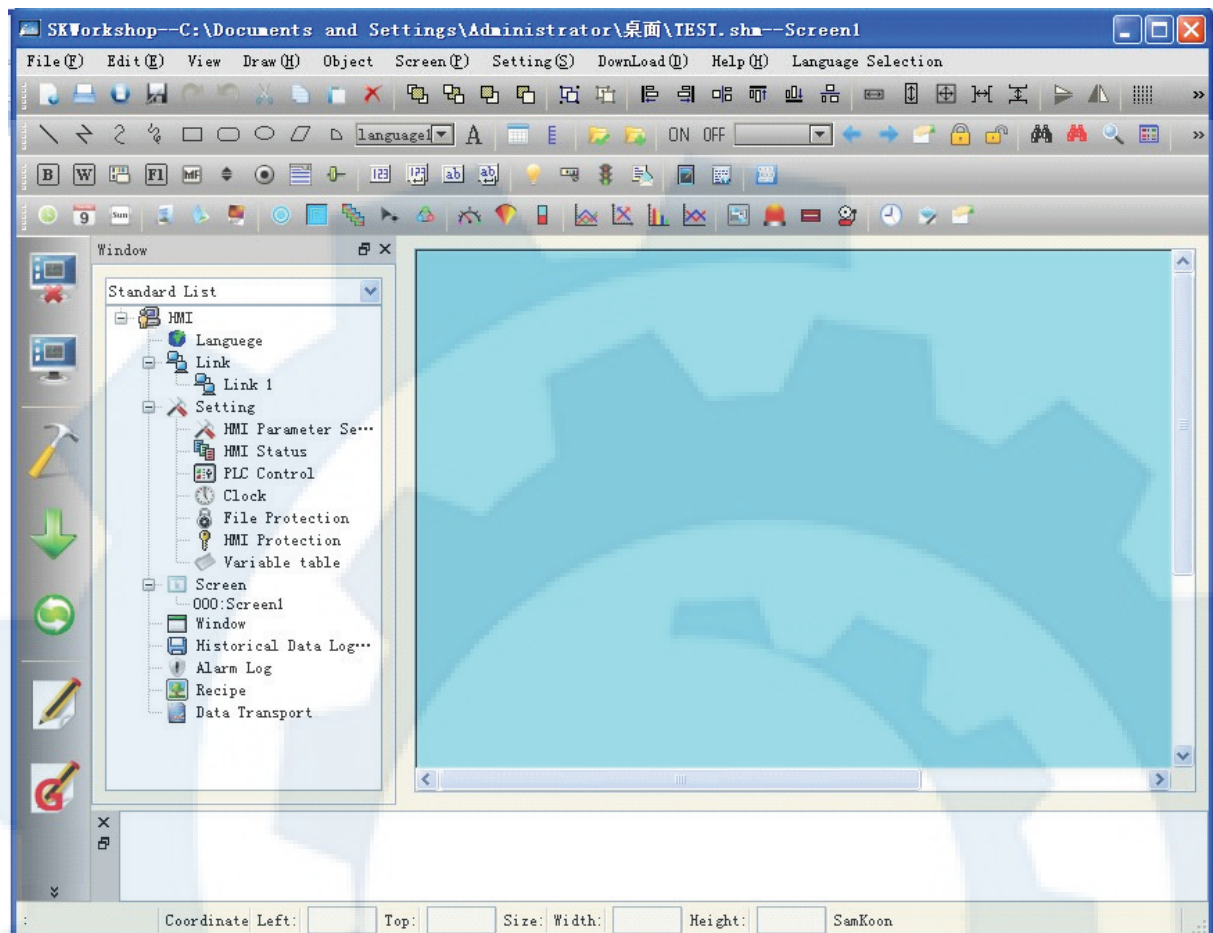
SKWorkshop--C:\Documents and Settings\Administrator\桌面\TEST.shm--Screen1

File(F) Edit(E) View Draw(H) Object Screen(P) Setting(S) DownLoad(D) Help(H) Language Selection

language1 A ON OFF

B W F1 MF 123 ab Sun 9

Window

Standard List

HMI
Languege
Link
Link 1
Setting
HMI Parameter Se···
HMI Status
PLC Control
Clock
File Protection
HMI Protection
Variable table
Screen
000:Screen1
Window
Historical Data Log···
Alarm Log
Recipe
Data Transport

: Coordinate Left: Top: Size: Width: Height: SamKoon